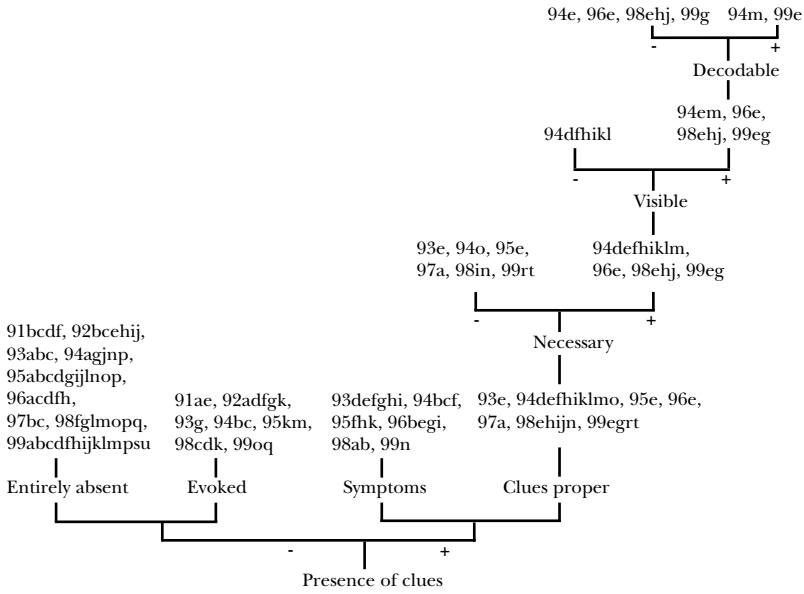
94e, 96e, 98ehj, 99g

94m, 99e

-

+

Decodable

94dfhikl

94em, 96e, 98ehj, 99eg

-

+

Visible

93e, 94o, 95e, 97a, 98in, 99rt

94defhiklm, 96e, 98ehj, 99eg

-

+

Necessary

91bcdf, 92bcehij, 93abc, 94agjnp, 95abcdgijlnop, 96acdfh, 97bc, 98fglmopq, 99abcdfhijklmpsu

91ae, 92adfgk, 93g, 94bc, 95km, 98cdk, 99oq

93defghi, 94bcf, 95fhk, 96begi, 98ab, 99n

93e, 94defhiklmo, 95e, 96e, 97a, 98ehijn, 99egrt

Entirely absent

Evoked

Symptoms

Clues proper

-

+

Presence of clues